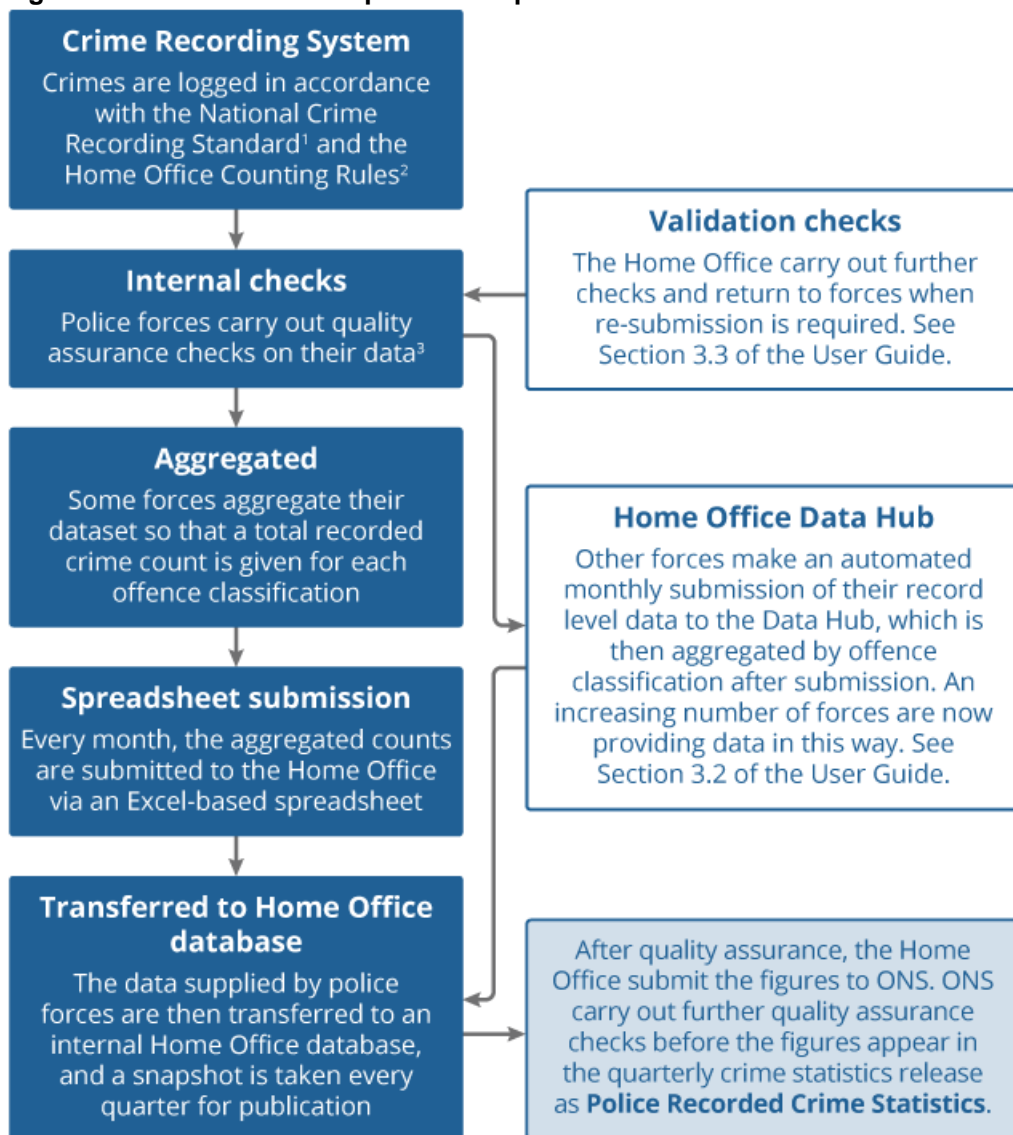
**Crime Recording System**
Crimes are logged in accordance with the National Crime Recording Standard$^1$ and the Home Office Counting Rules$^2$

**Validation checks**
The Home Office carry out further checks and return to forces when re-submission is required. See Section 3.3 of the User Guide.

**Internal checks**
Police forces carry out quality assurance checks on their data$^3$

**Aggregated**
Some forces aggregate their dataset so that a total recorded crime count is given for each offence classification

**Home Office Data Hub**
Other forces make an automated monthly submission of their record level data to the Data Hub, which is then aggregated by offence classification after submission. An increasing number of forces are now providing data in this way. See Section 3.2 of the User Guide.

**Spreadsheet submission**
Every month, the aggregated counts are submitted to the Home Office via an Excel-based spreadsheet

**Transferred to Home Office database**
The data supplied by police forces are then transferred to an internal Home Office database, and a snapshot is taken every quarter for publication

After quality assurance, the Home Office submit the figures to ONS. ONS carry out further quality assurance checks before the figures appear in the quarterly crime statistics release as **Police Recorded Crime Statistics**.